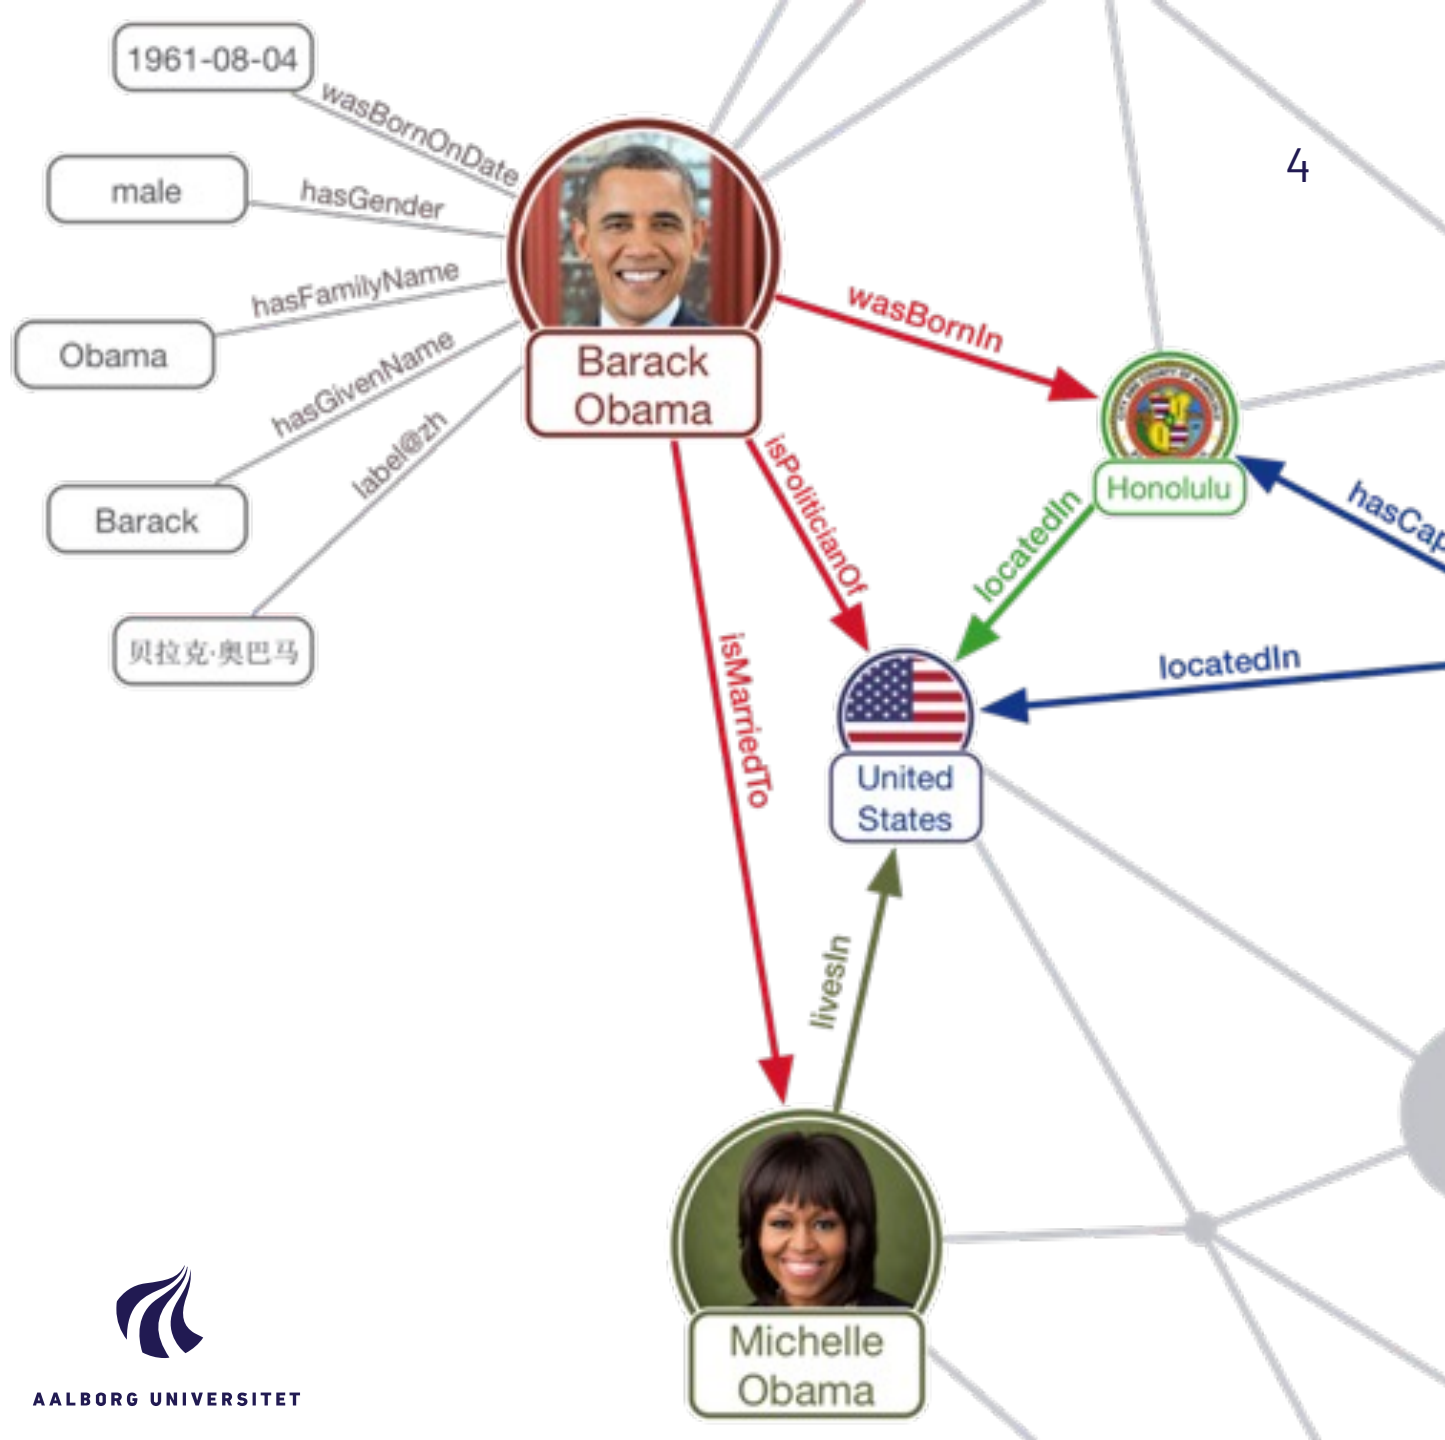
1961-08-04

wasBornOnDate

male

hasGender

hasFamilyName

Obama

hasGivenName

label@zh

Barack

贝拉克·奥巴马

Barack Obama

4

wasBornIn

Honolulu

hasCap

locatedIn

isPoliticianOf

isMarriedTo

locatedIn

United States

livesIn

Michelle Obama

AALBORG UNIVERSITET